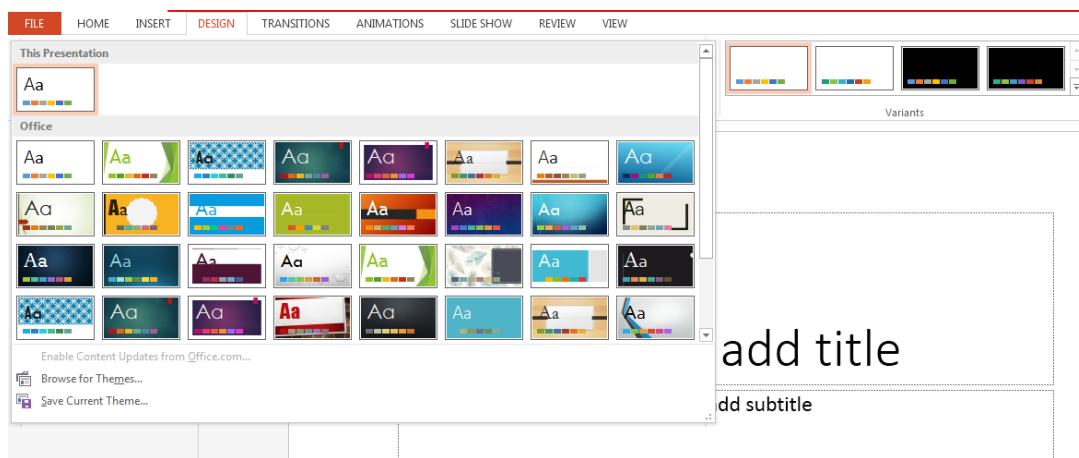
FILE HOME INSERT DESIGN TRANSITIONS ANIMATIONS SLIDE SHOW REVIEW VIEW

This Presentation

Aa

Office

Aa Aa Aa Aa Aa Aa Aa Aa
Aa Aa Aa Aa Aa Aa Aa Aa
Aa Aa Aa Aa Aa Aa Aa
Aa Aa Aa Aa Aa Aa Aa Aa

Enable Content Updates from Office.com...

Browse for Themes...

Save Current Theme...

Variants

add title

dd subtitle